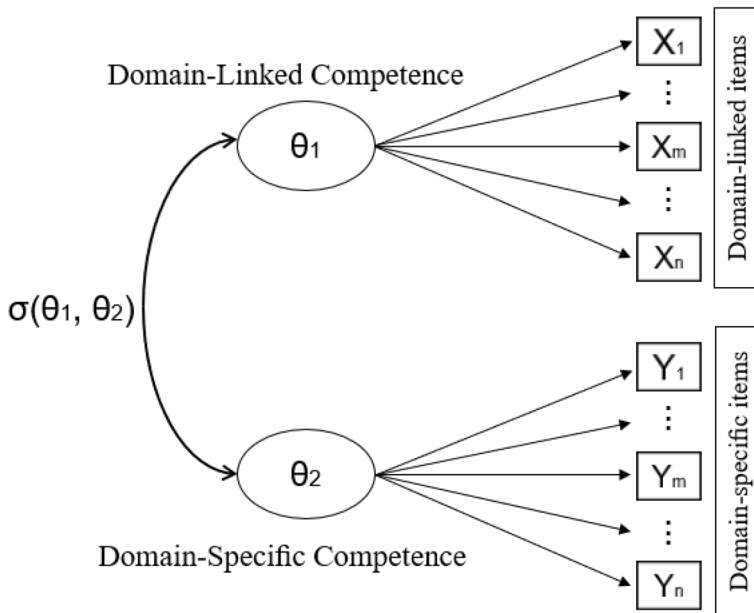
Domain-Linked Competence

$\theta_1$

$X_1$

⋮

$X_m$

⋮

$X_n$

Domain-linked items

$\sigma(\theta_1, \theta_2)$

$\theta_2$

$Y_1$

⋮

$Y_m$

⋮

$Y_n$

Domain-specific items

Domain-Specific Competence